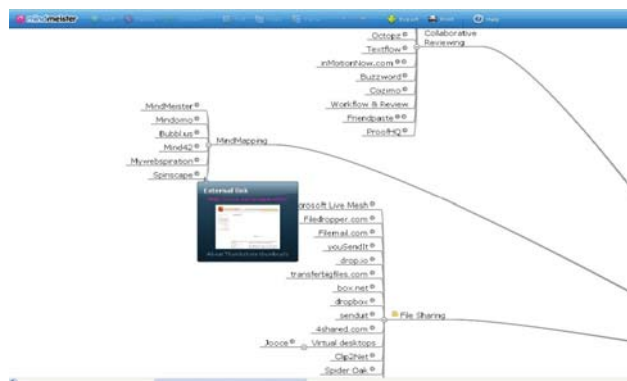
mindmeister

Export Print Help

Octopz
Textflow
inMotionNow.com
Buzzword
Cozimo
Workflow & Review
Friendpaste
ProofHQ
Collaborative Reviewing

MindMeister
Mindomo
Bubbl.us
Mind42
Mywebspiration
Spinscape
MindMapping

External link
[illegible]
About Thumbshots thumbnails

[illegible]rosoft Live Mesh
Filedropper.com
Filemail.com
yousendit
drop.io
transferbigfiles.com
box.net
dropbox
senduit
4shared.com
File Sharing
Jooce
Virtual desktops
Clip2Net
Spider Oak